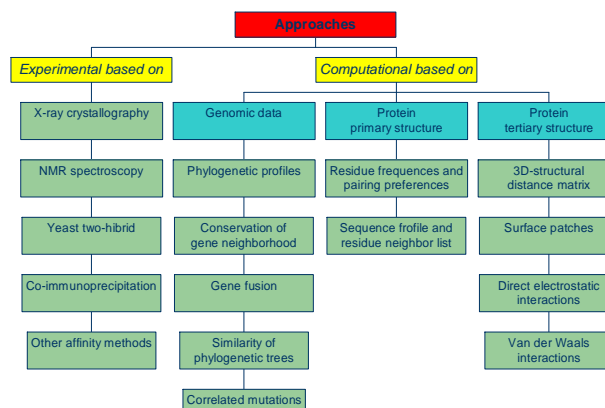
Approaches

Experimental based on

X-ray crystallography

NMR spectroscopy

Yeast two-hibrid

Co-immunoprecipitation

Other affinity methods

Computational based on

Genomic data

Phylogenetic profiles

Conservation of gene neighborhood

Gene fusion

Similarity of phylogenetic trees

Correlated mutations

Protein primary structure

Residue frequences and pairing preferences

Sequence frofile and residue neighbor list

Protein tertiary structure

3D-structural distance matrix

Surface patches

Direct electrostatic interactions

Van der Waals interactions